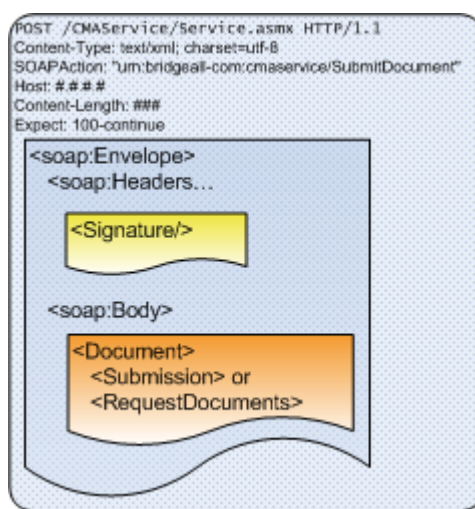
POST /CMAService/Service.asmx HTTP/1.1
Content-Type: text/xml; charset=utf-8
SOAPAction: "urn:bridgeall-com:cmaservice/SubmitDocument"
Host: #.#.#.#
Content-Length: ###
Expect: 100-continue

<soap:Envelope>
<soap:Headers...

<Signature/>

<soap:Body>

<Document>
<Submission> or
<RequestDocuments>